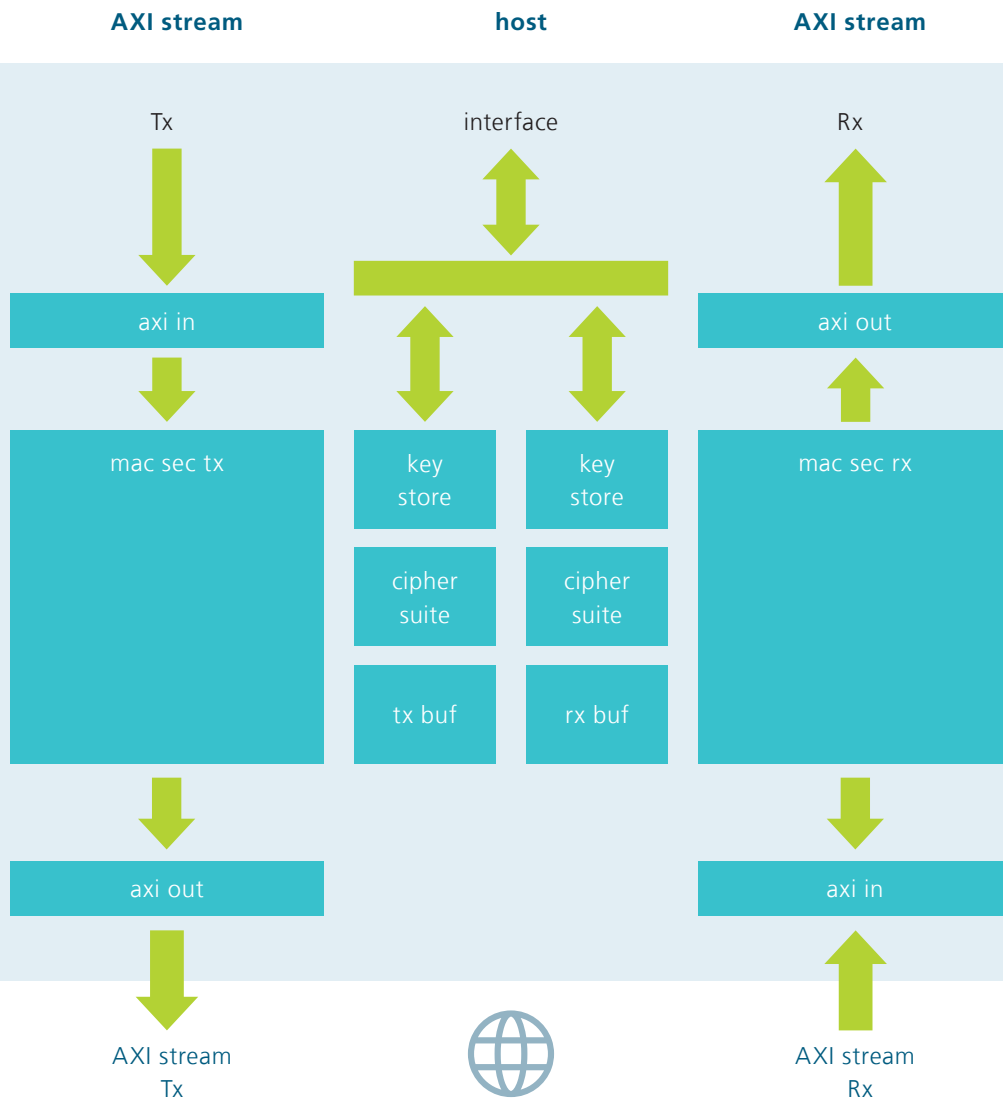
AXI stream

host

AXI stream

Tx

interface

Rx

axi in

axi out

mac sec tx

key store

key store

mac sec rx

cipher suite

cipher suite

tx buf

rx buf

axi out

axi in

AXI stream Tx

AXI stream Rx